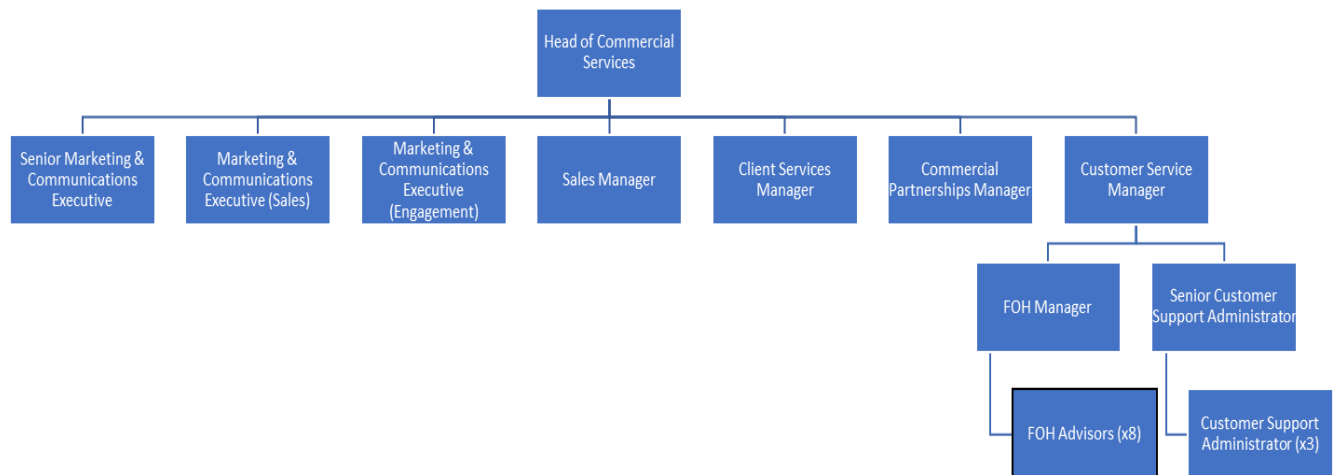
Head of Commercial Services

Senior Marketing & Communications Executive

Marketing & Communications Executive (Sales)

Marketing & Communications Executive (Engagement)

Sales Manager

Client Services Manager

Commercial Partnerships Manager

Customer Service Manager

FOH Manager

Senior Customer Support Administrator

FOH Advisors (x8)

Customer Support Administrator (x3)